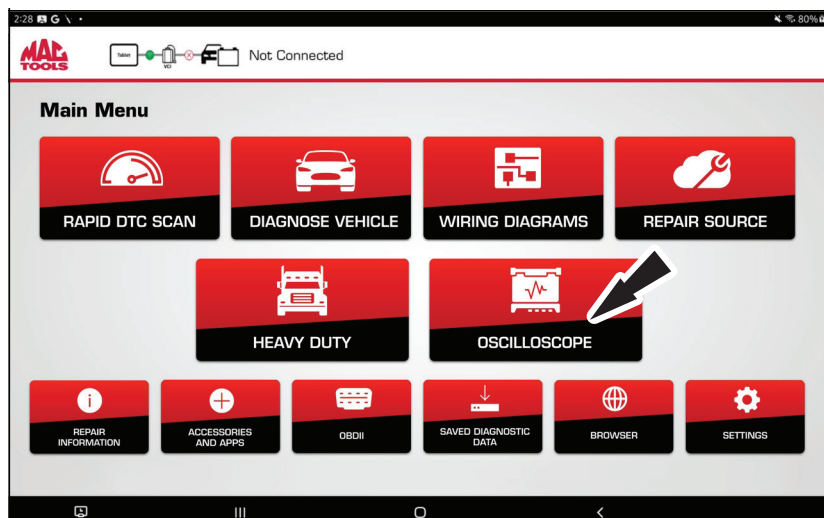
2:28 G 80%

MAC TOOLS

Tablet VCI Not Connected

Main Menu

RAPID DTC SCAN

DIAGNOSE VEHICLE

WIRING DIAGRAMS

REPAIR SOURCE

HEAVY DUTY

OSCILLOSCOPE

REPAIR INFORMATION

ACCESSORIES AND APPS

OBDII

SAVED DIAGNOSTIC DATA

BROWSER

SETTINGS